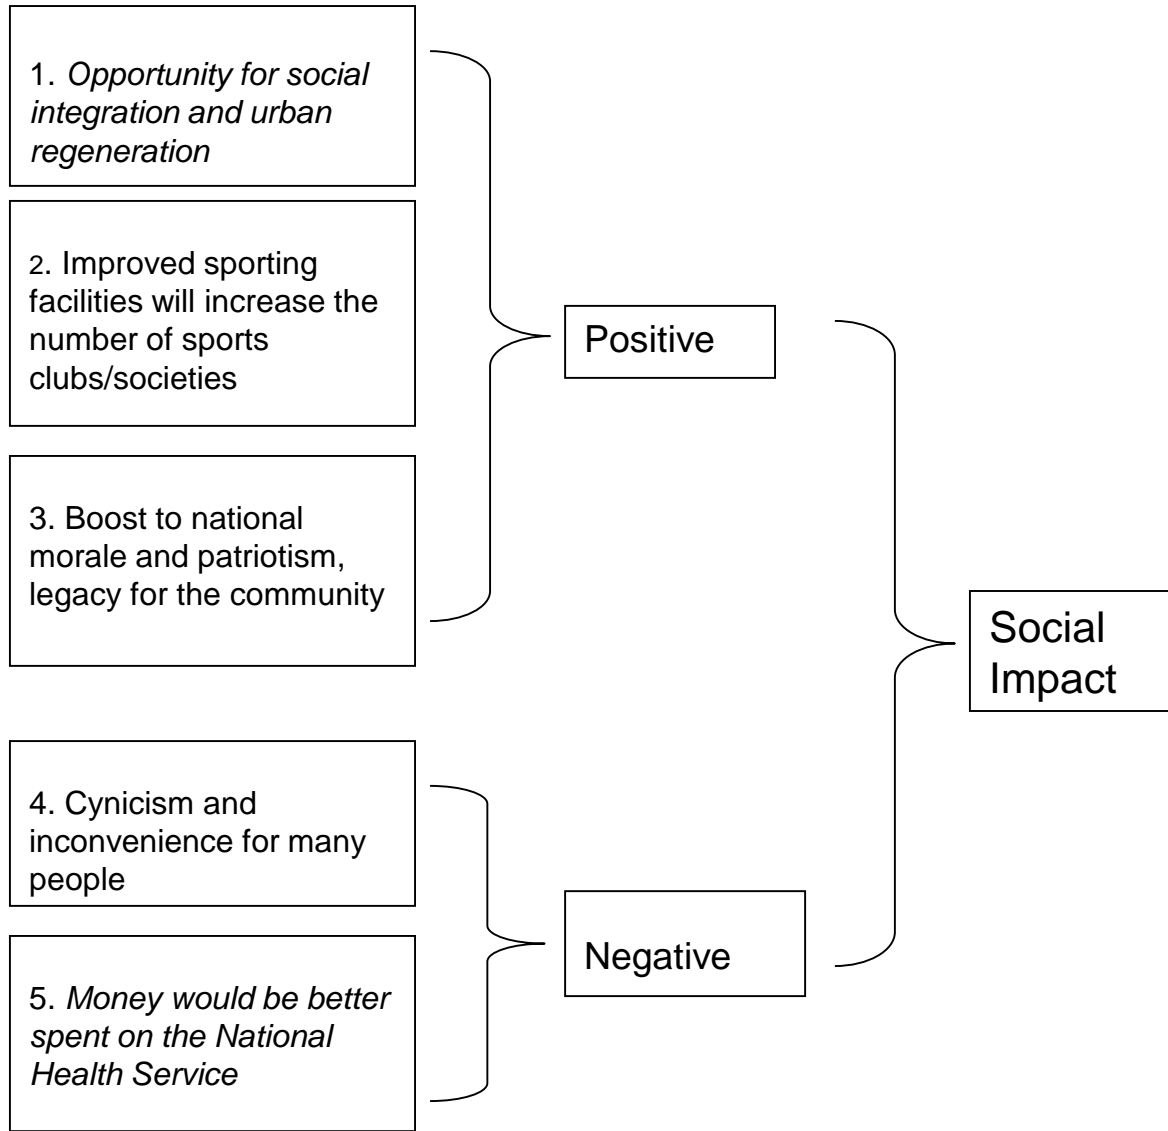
1. Opportunity for social integration and urban regeneration

2. Improved sporting facilities will increase the number of sports clubs/societies

3. Boost to national morale and patriotism, legacy for the community

Positive

4. Cynicism and inconvenience for many people

5. Money would be better spent on the National Health Service

Negative

Social Impact